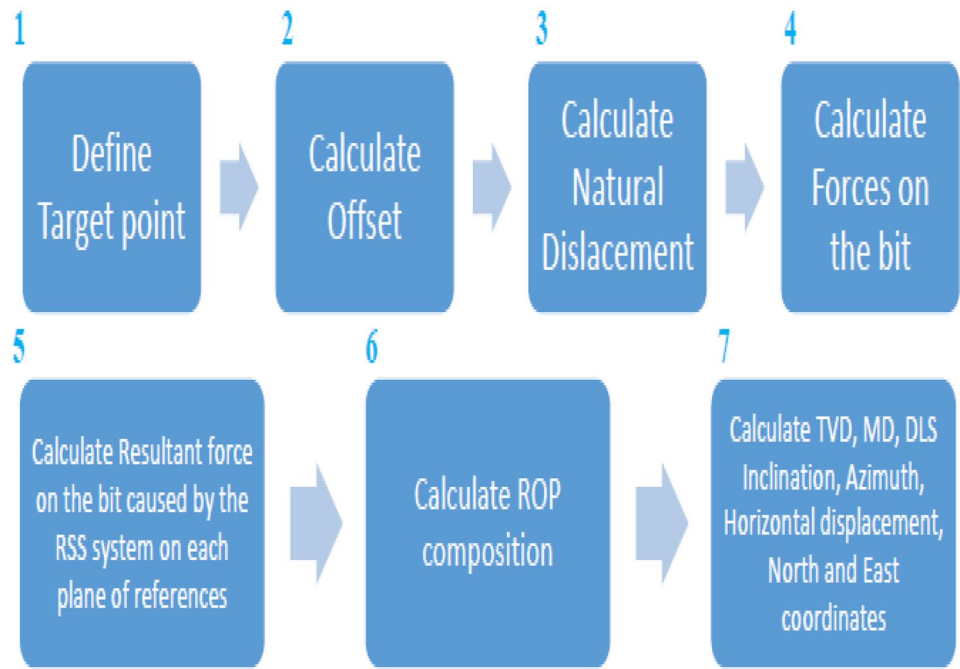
1

Define Target point

2

Calculate Offset

3

Calculate Natural Dislacement

4

Calculate Forces on the bit

5

Calculate Resultant force on the bit caused by the RSS system on each plane of references

6

Calculate ROP composition

7

Calculate TVD, MD, DLS Inclination, Azimuth, Horizontal displacement, North and East coordinates